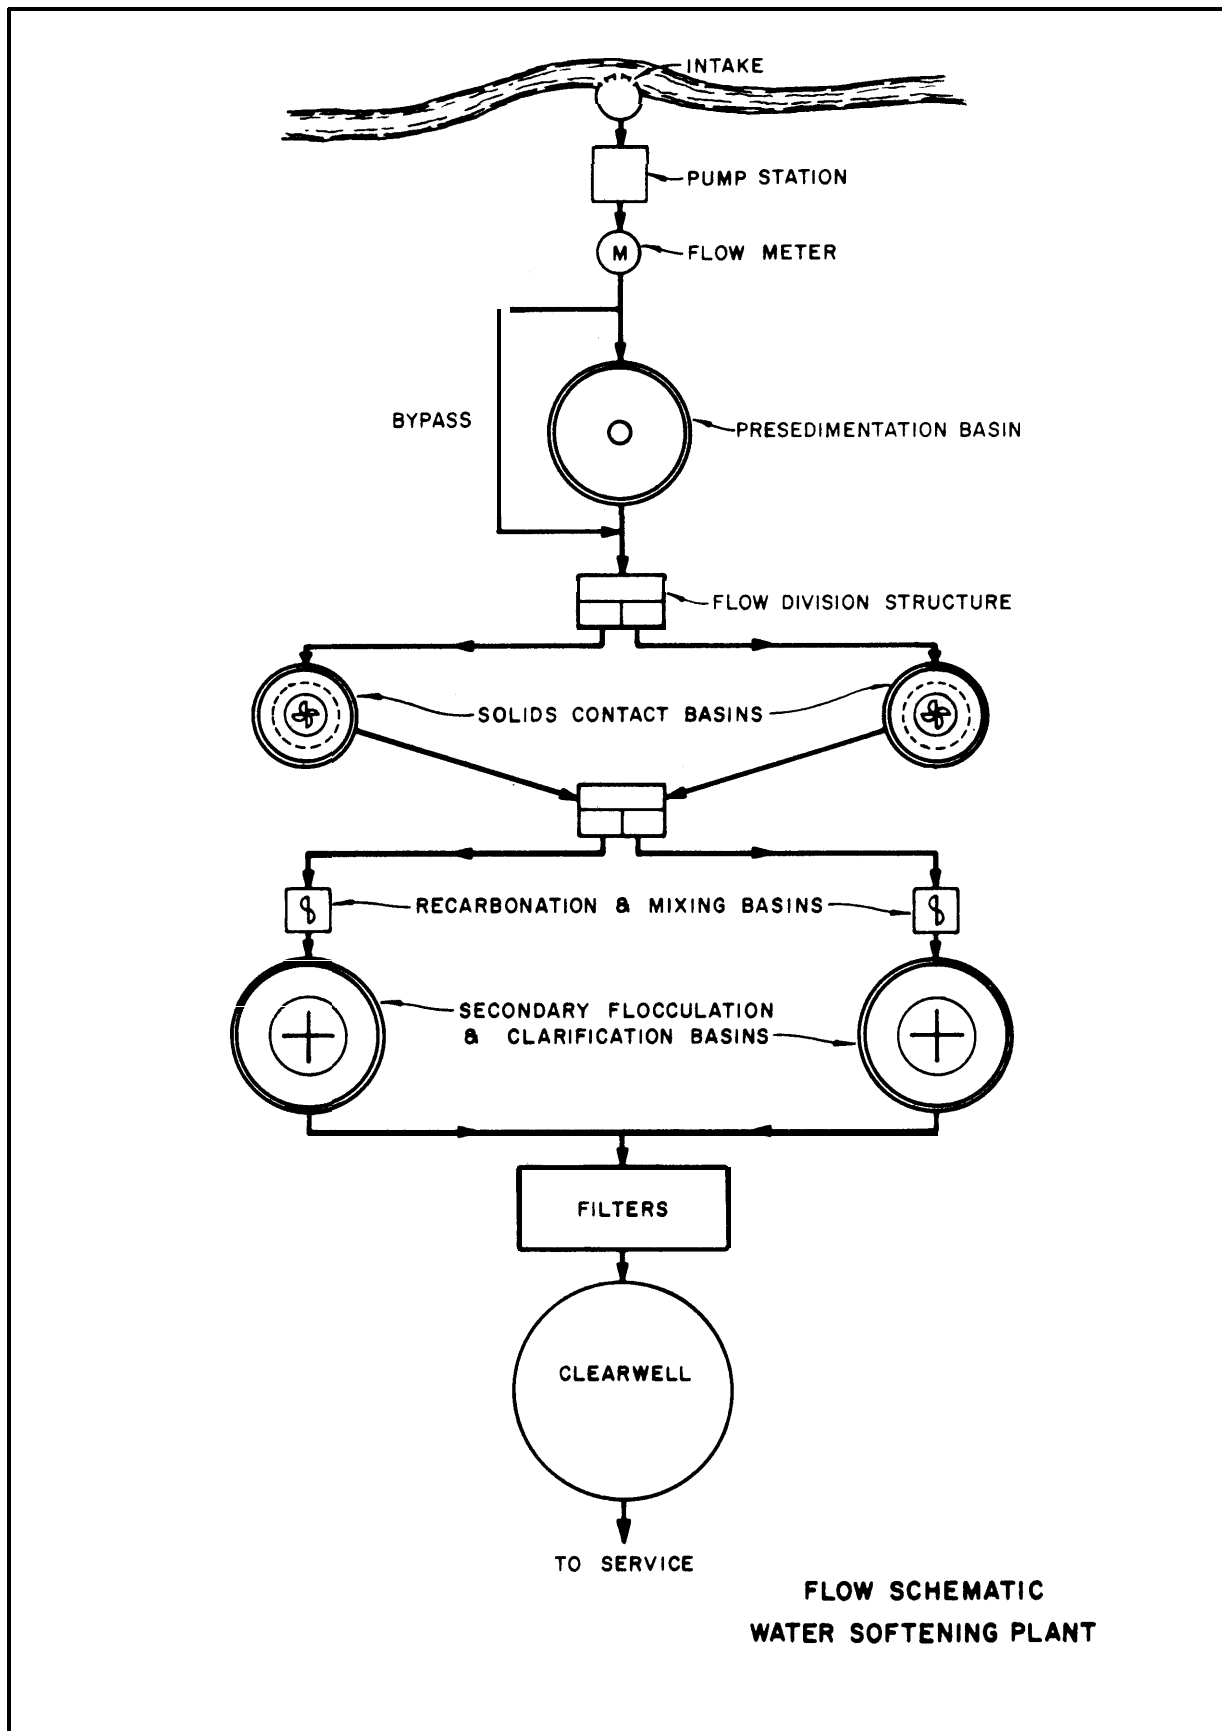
INTAKE

PUMP STATION

M

FLOW METER

BYPASS

PRESEDIMENTATION BASIN

FLOW DIVISION STRUCTURE

SOLIDS CONTACT BASINS

RECARBONATION & MIXING BASINS

SECONDARY FLOCCULATION & CLARIFICATION BASINS

FILTERS

CLEARWELL

TO SERVICE

FLOW SCHEMATIC
WATER SOFTENING PLANT